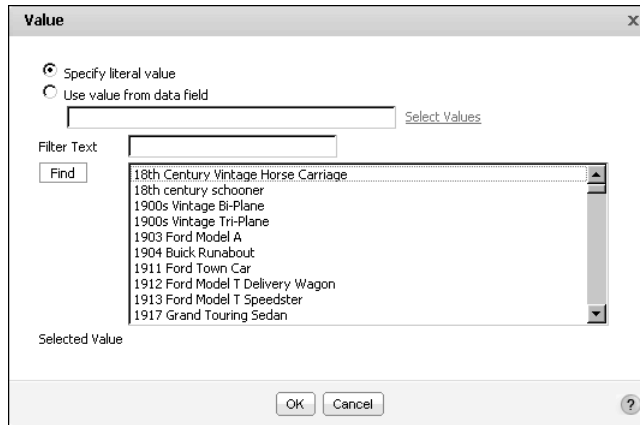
Value
x

Specify literal value
Use value from data field

Select Values

Filter Text

Find

18th Century Vintage Horse Carriage
18th century schooner
1900s Vintage Bi-Plane
1900s Vintage Tri-Plane
1903 Ford Model A
1904 Buick Runabout
1911 Ford Town Car
1912 Ford Model T Delivery Wagon
1913 Ford Model T Speedster
1917 Grand Touring Sedan

Selected Value

OK
Cancel
?